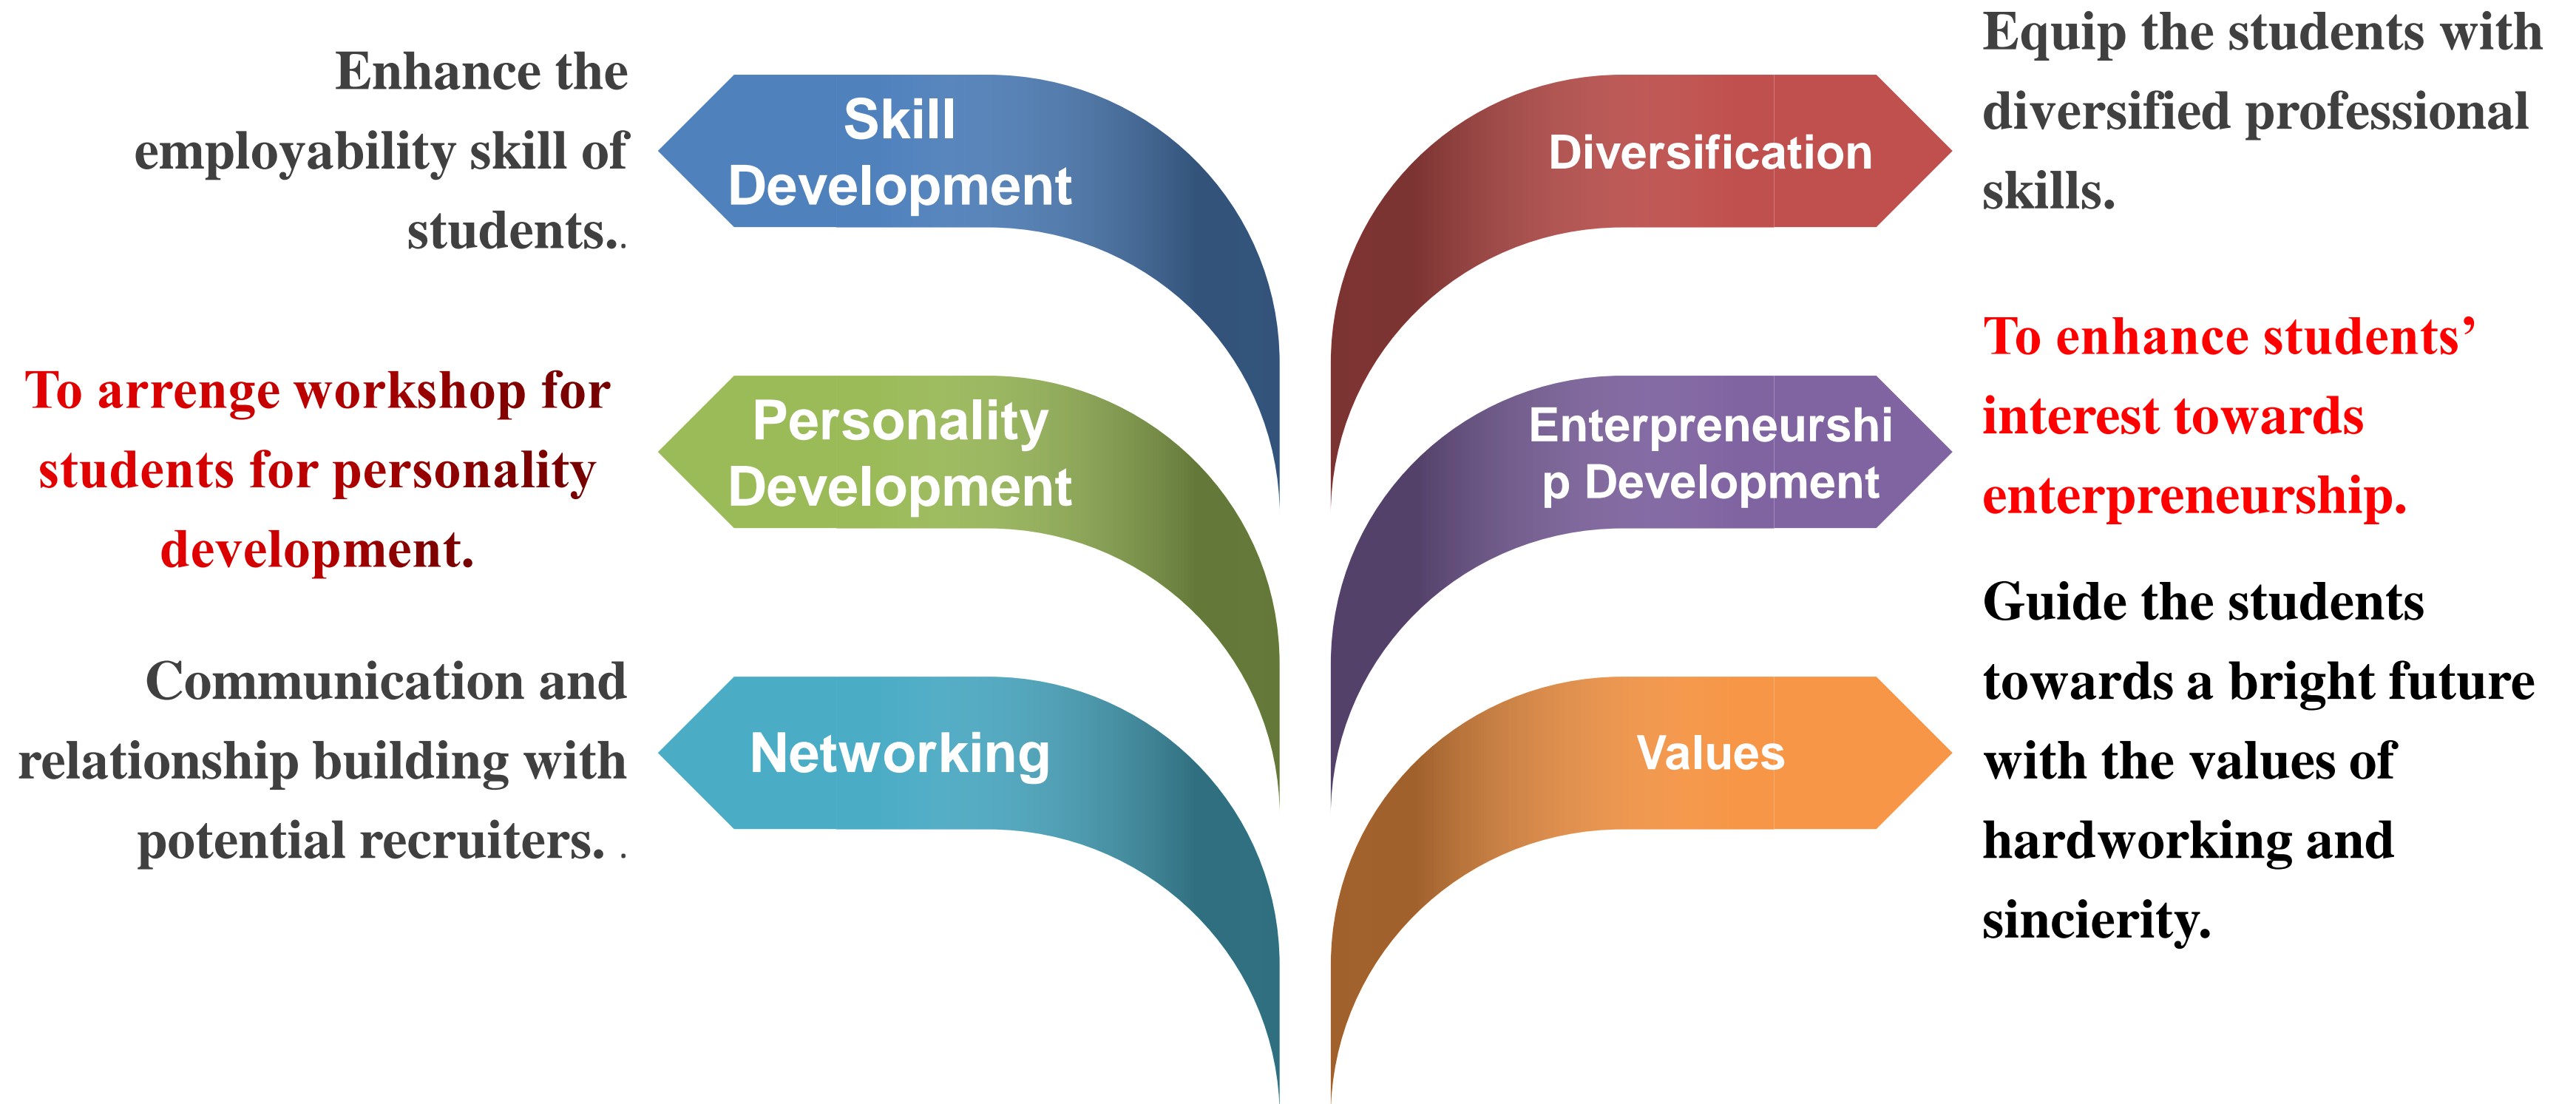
Enhance the employability skill of students..

Skill Development

Diversification

Equip the students with diversified professional skills.

To arrenge workshop for students for personality development.

Personality Development

Enterpreneurship Development

To enhance students' interest towards enterpreneurship.

Communication and relationship building with potential recruiters. .

Networking

Values

Guide the students towards a bright future with the values of hardworking and sincierity.